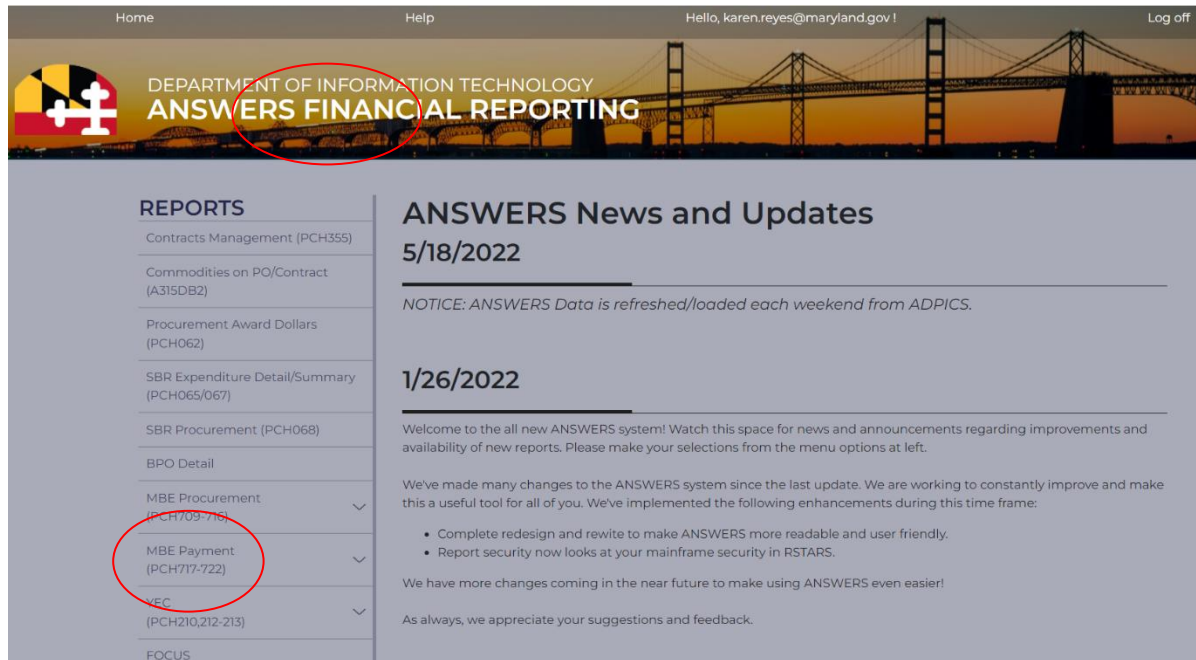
Home Help Hello, karen.reyes@maryland.gov ! Log off

DEPARTMENT OF INFORMATION TECHNOLOGY
ANSWERS FINANCIAL REPORTING

REPORTS
Contracts Management (PCH355)
Commodities on PO/Contract (A315DB2)
Procurement Award Dollars (PCH062)
SBR Expenditure Detail/Summary (PCH065/067)
SBR Procurement (PCH068)
BPO Detail
MBE Procurement (PCH709-716)
MBE Payment (PCH717-722)
VEC (PCH210,212-213)
FOCUS

ANSWERS News and Updates
5/18/2022

NOTICE: ANSWERS Data is refreshed/loaded each weekend from ADPICS.

1/26/2022

Welcome to the all new ANSWERS system! Watch this space for news and announcements regarding improvements and availability of new reports. Please make your selections from the menu options at left.

We've made many changes to the ANSWERS system since the last update. We are working to constantly improve and make this a useful tool for all of you. We've implemented the following enhancements during this time frame:

• Complete redesign and rewite to make ANSWERS more readable and user friendly.
• Report security now looks at your mainframe security in RSTARS.

We have more changes coming in the near future to make using ANSWERS even easier!

As always, we appreciate your suggestions and feedback.